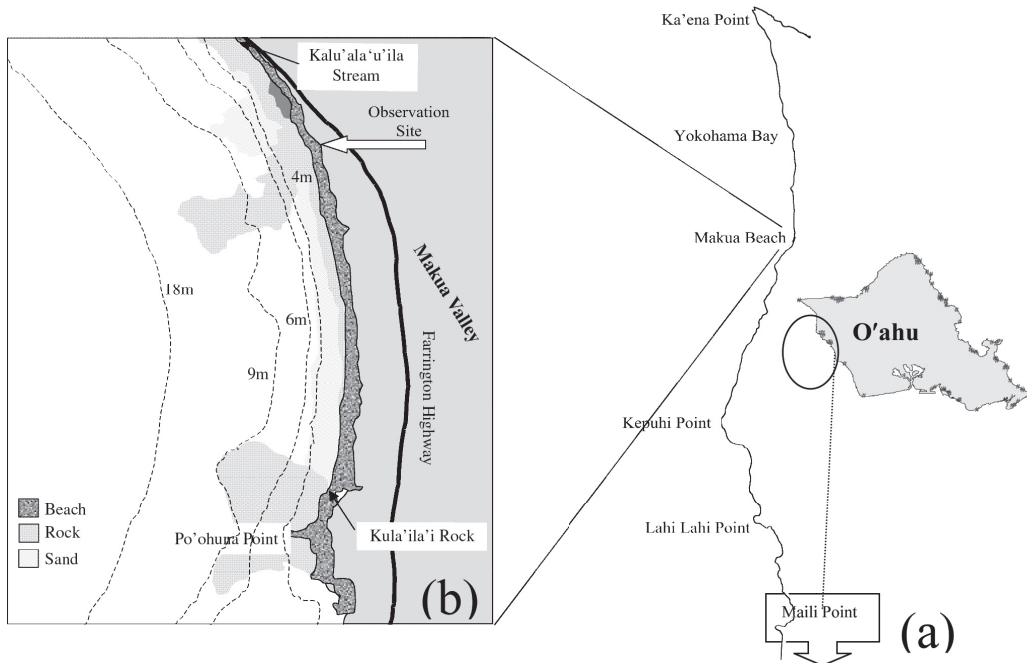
Kalu'ala'u'ila Stream

Observation Site

4m

Makua Valley

Farrington Highway

18m

6m

9m

Beach
Rock
Sand

Po'ohuna Point

Kula'ila'i Rock

(b)

Ka'ena Point

Yokohama Bay

Makua Beach

O'ahu

Kepuhi Point

Lahi Lahi Point

Maili Point

(a)